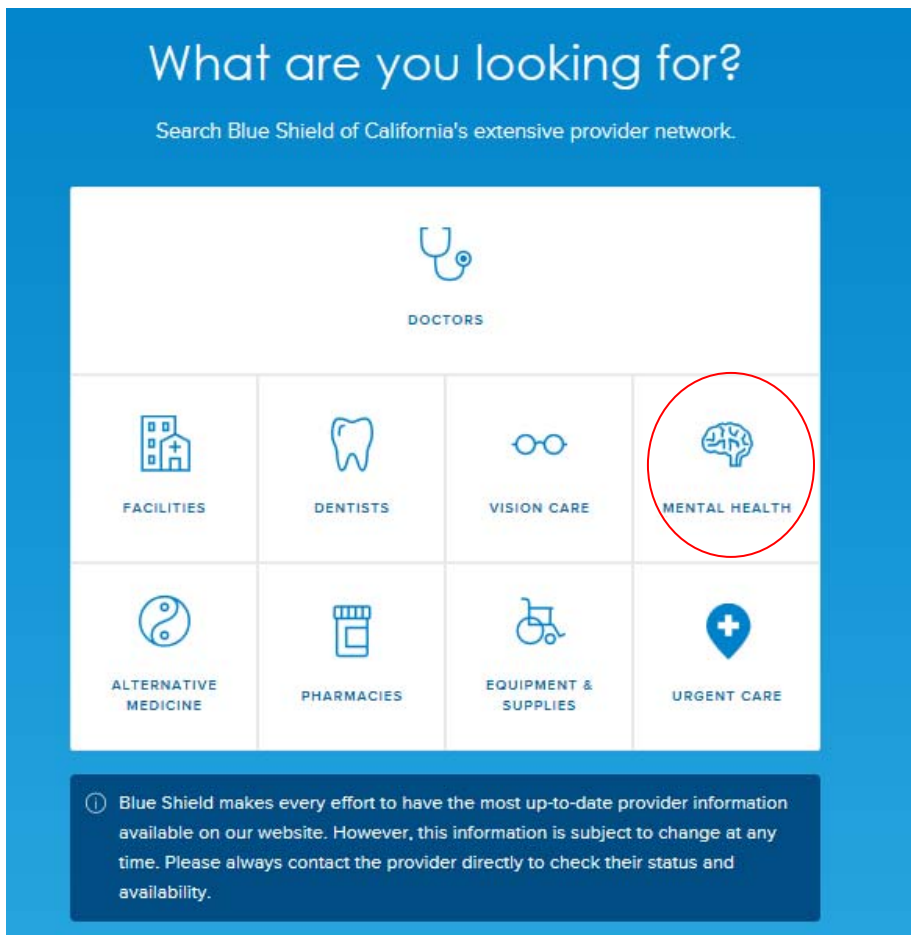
What are you looking for?

Search Blue Shield of California's extensive provider network.

DOCTORS

FACILITIES

DENTISTS

VISION CARE

MENTAL HEALTH

ALTERNATIVE MEDICINE

PHARMACIES

EQUIPMENT & SUPPLIES

URGENT CARE

ⓘ Blue Shield makes every effort to have the most up-to-date provider information available on our website. However, this information is subject to change at any time. Please always contact the provider directly to check their status and availability.